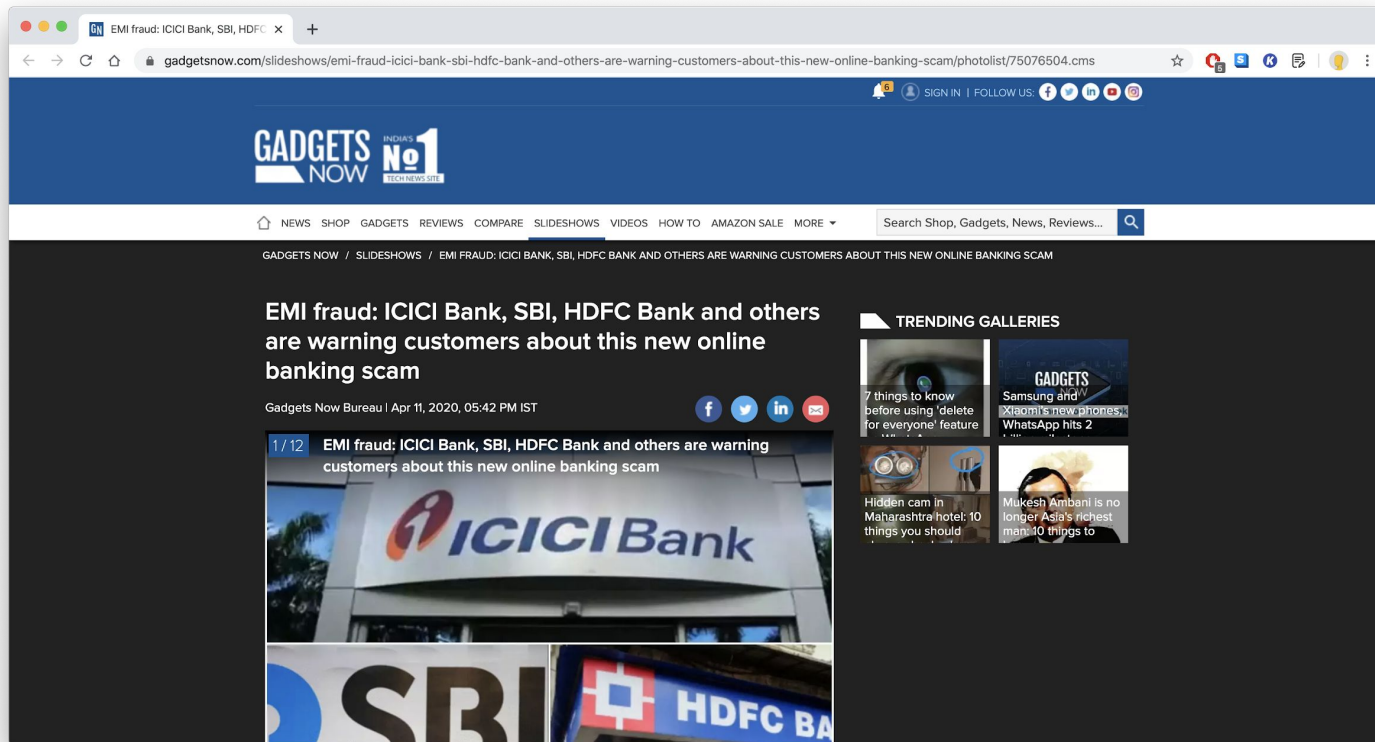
EMI fraud: ICICI Bank, SBI, HDFC

gadgetsnow.com/slideshows/emi-fraud-icici-bank-sbi-hdfc-bank-and-others-are-warning-customers-about-this-new-online-banking-scam/photolist/75076504.cms

6

SIGN IN | FOLLOW US:

GADGETS NOW INDIA'S No 1 TECH NEWS SITE

NEWS SHOP GADGETS REVIEWS COMPARE SLIDESHOWS VIDEOS HOW TO AMAZON SALE MORE

Search Shop, Gadgets, News, Reviews...

GADGETS NOW / SLIDESHOWS / EMI FRAUD: ICICI BANK, SBI, HDFC BANK AND OTHERS ARE WARNING CUSTOMERS ABOUT THIS NEW ONLINE BANKING SCAM

EMI fraud: ICICI Bank, SBI, HDFC Bank and others are warning customers about this new online banking scam

Gadgets Now Bureau | Apr 11, 2020, 05:42 PM IST

1 / 12 EMI fraud: ICICI Bank, SBI, HDFC Bank and others are warning customers about this new online banking scam

ICICI Bank

SBI

HDFC BA

TRENDING GALLERIES

7 things to know before using 'delete for everyone' feature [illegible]

GADGETS NOW

Samsung and Xiaomi's new phones, WhatsApp hits 2 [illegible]

Hidden cam in Maharashtra hotel: 10 things you should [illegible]

Mukesh Ambani is no longer Asia's richest man: 10 things to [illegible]